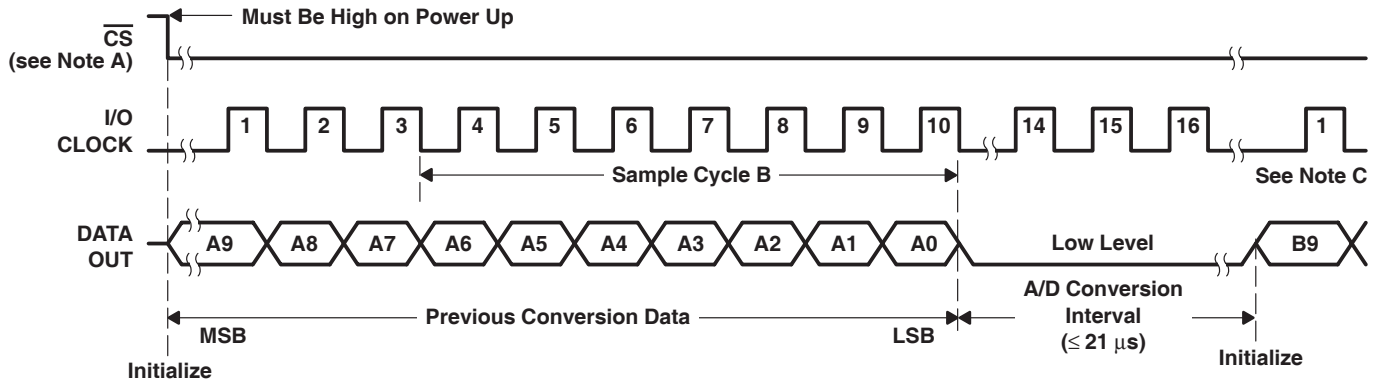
Must Be High on Power Up

$\overline{CS}$
(see Note A)

I/O
CLOCK

1 2 3 4 5 6 7 8 9 10 14 15 16 1

Sample Cycle B

See Note C

DATA
OUT

A9 A8 A7 A6 A5 A4 A3 A2 A1 A0

Low Level

B9

A/D Conversion
Interval
($\leq$ 21 $\mu$s)

MSB

Previous Conversion Data

LSB

Initialize

Initialize